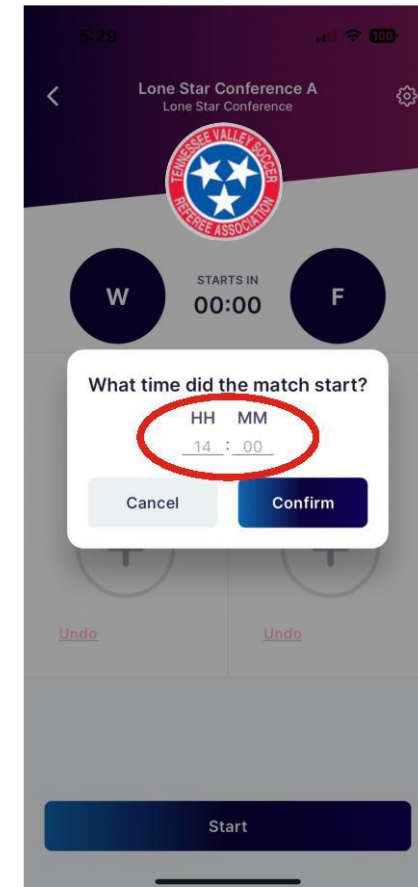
5:29

Lone Star Conference A
Lone Star Conference

TENNESSEE VALLEY SOCCER REFEREE ASSOCIATION

W

STARTS IN
00:00

F

What time did the match start?

HH MM
14 : 00

Cancel

Confirm

Undo

Undo

Start